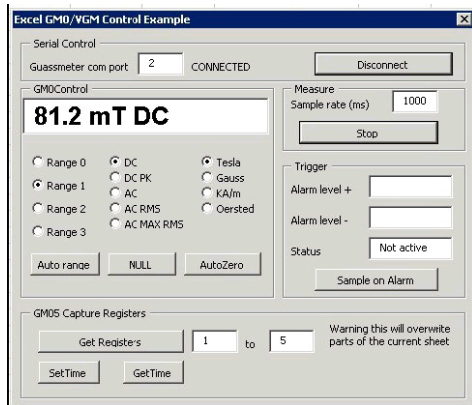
Excel GM0/VGM Control Example

Serial Control

Guassmeter com port 2 CONNECTED

Disconnect

GM0Control

81.2 mT DC

Range 0
Range 1
Range 2
Range 3

DC
DC PK
AC
AC RMS
AC MAX RMS

Tesla
Gauss
KA/m
Oersted

Auto range NULL AutoZero

Measure

Sample rate (ms) 1000

Stop

Trigger

Alarm level +

Alarm level -

Status Not active

Sample on Alarm

GM05 Capture Registers

Get Registers 1 to 5

Warning this will overwrite parts of the current sheet

SetTime GetTime